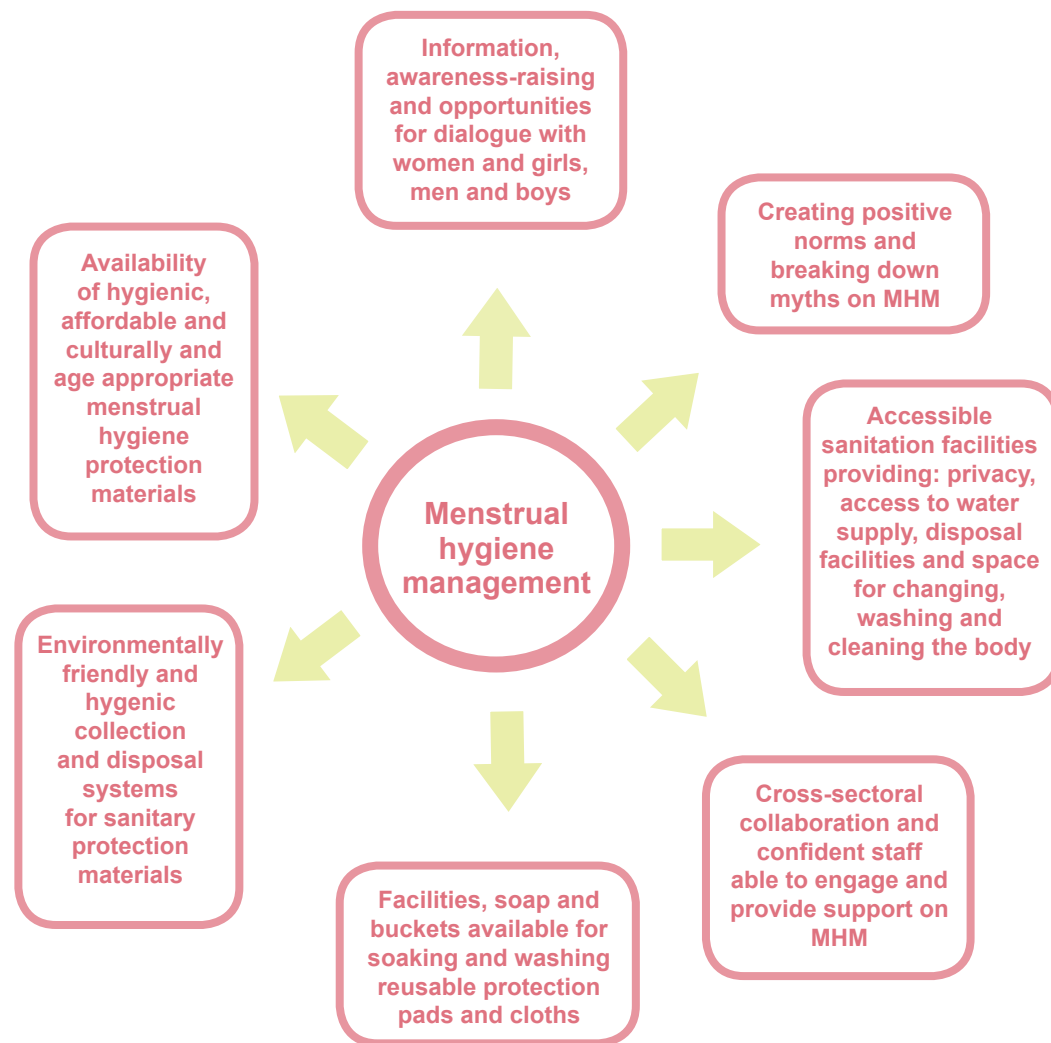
Information, awareness-raising and opportunities for dialogue with women and girls, men and boys

Creating positive norms and breaking down myths on MHM

Availability of hygienic, affordable and culturally and age appropriate menstrual hygiene protection materials

Menstrual hygiene management

Accessible sanitation facilities providing: privacy, access to water supply, disposal facilities and space for changing, washing and cleaning the body

Environmentally friendly and hygenic collection and disposal systems for sanitary protection materials

Cross-sectoral collaboration and confident staff able to engage and provide support on MHM

Facilities, soap and buckets available for soaking and washing reusable protection pads and cloths